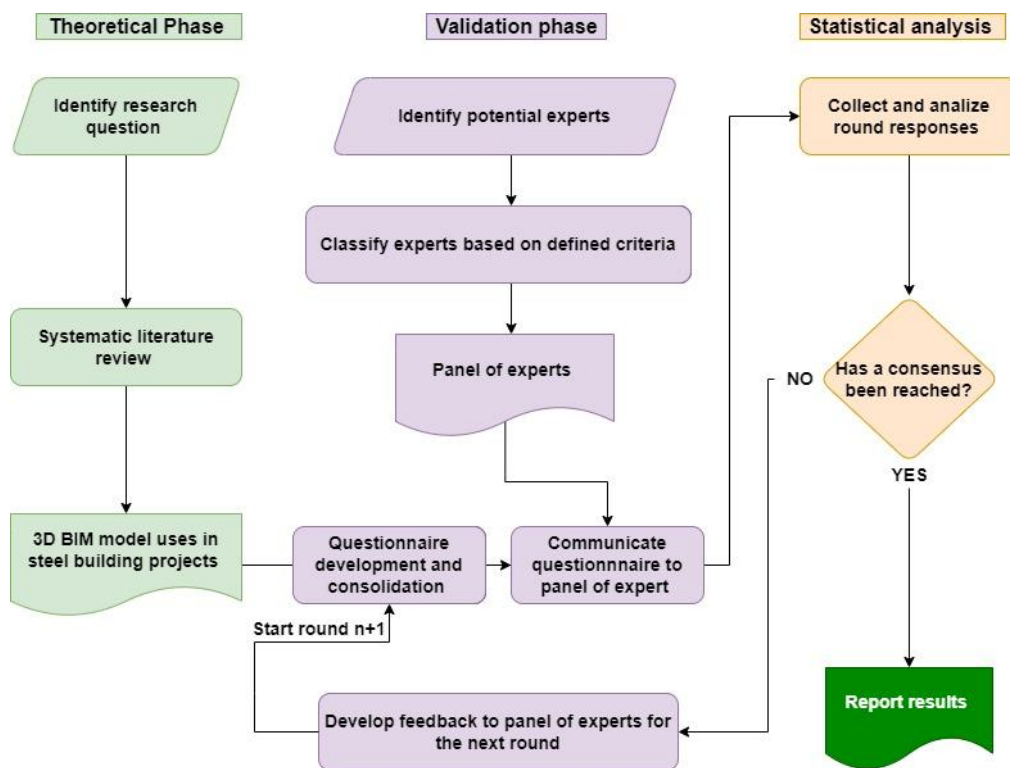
Theoretical Phase

Validation phase

Statistical analysis

Identify research question

Identify potential experts

Collect and analize round responses

Classify experts based on defined criteria

Systematic literature review

Panel of experts

NO

Has a consensus been reached?

YES

3D BIM model uses in steel building projects

Questionnaire development and consolidation

Communicate questionnnaire to panel of expert

Start round n+1

Develop feedback to panel of experts for the next round

Report results